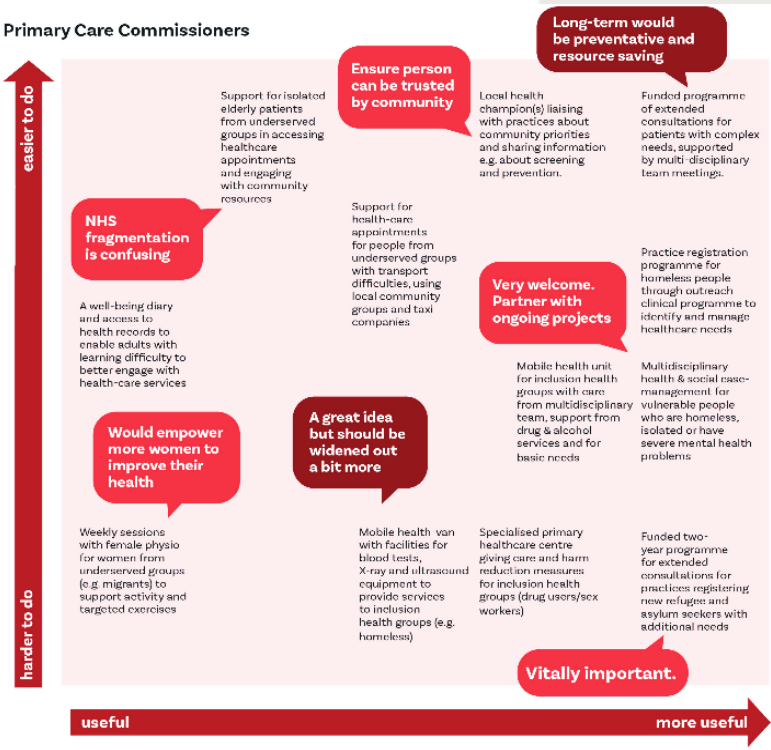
Primary Care Commissioners

easier to do

harder to do

Long-term would be preventative and resource saving

Ensure person can be trusted by community

Support for isolated elderly patients from underserved groups in accessing healthcare appointments and engaging with community resources

Local health champion(s) liaising with practices about community priorities and sharing information e.g. about screening and prevention.

Funded programme of extended consultations for patients with complex needs, supported by multi-disciplinary team meetings.

NHS fragmentation is confusing

Support for health-care appointments for people from underserved groups with transport difficulties, using local community groups and taxi companies

Practice registration programme for homeless people through outreach clinical programme to identify and manage healthcare needs

Very welcome. Partner with ongoing projects

A well-being diary and access to health records to enable adults with learning difficulty to better engage with health-care services

Mobile health unit for inclusion health groups with care from multidisciplinary team, support from drug & alcohol services and for basic needs

Multidisciplinary health & social case-management for vulnerable people who are homeless, isolated or have severe mental health problems

Would empower more women to improve their health

A great idea but should be widened out a bit more

Weekly sessions with female physio for women from underserved groups (e.g. migrants) to support activity and targeted exercises

Mobile health van with facilities for blood tests, X-ray and ultrasound equipment to provide services to inclusion health groups (e.g. homeless)

Specialised primary healthcare centre giving care and harm reduction measures for inclusion health groups (drug users/sex workers)

Funded two-year programme for extended consultations for practices registering new refugees and asylum seekers with additional needs

Vitally important.

useful

more useful